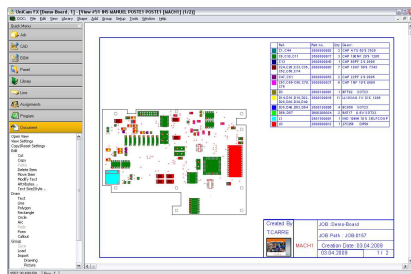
UniCam FX [Demo Board_1] - [View (TS INS MARKE POSTE1 POSTE1 [MACH1] (1/2))]

File Edit View Library Board Add Group Setup Tools Window Help

Quick Menu

Job

CAD

Edit

Panel

Library

Line

Assignments

Program

Document

Open New
View Settings
Copy/Insert Settings
Edit
Cut
Copy
Paste
Delete Item
Move Item
Modify Text
Attributes...
Text Size/Style...
Draw
Text
Line
Polygon
Rectangle
Circle
Arc
Spline
Point
Callout
Group
Group
Load
Import
Drawing
Picture

| Ref | Part no | Descr |
|---|---|---|
| C1,C44 | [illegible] | CAP X7R 50V 0805 |
| C8,C10,C11 | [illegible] | CAP 1.0UF 25V 1206 |
| C13 | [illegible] | CAP 22PF 5% 0805 |
| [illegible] | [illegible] | CAP 1.0UF 50V 1206 |
| C44,C71 | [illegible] | CAP 22PF 5% 0805 |
| C84 | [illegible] | CAP 10UF 16V 1206 |
| D4 | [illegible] | DIODE |
| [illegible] | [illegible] | MP750 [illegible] |
| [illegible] | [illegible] | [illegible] |
| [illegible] | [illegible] | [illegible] |
| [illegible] | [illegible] | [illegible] |
| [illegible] | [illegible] | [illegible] |
| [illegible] | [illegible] | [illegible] |

Created By
TCARRE

JOB :Demo Board
JOB Part : JOB 0157

MACH1

Creation Date : 03.04.2008

03.04.2008

1 / 2